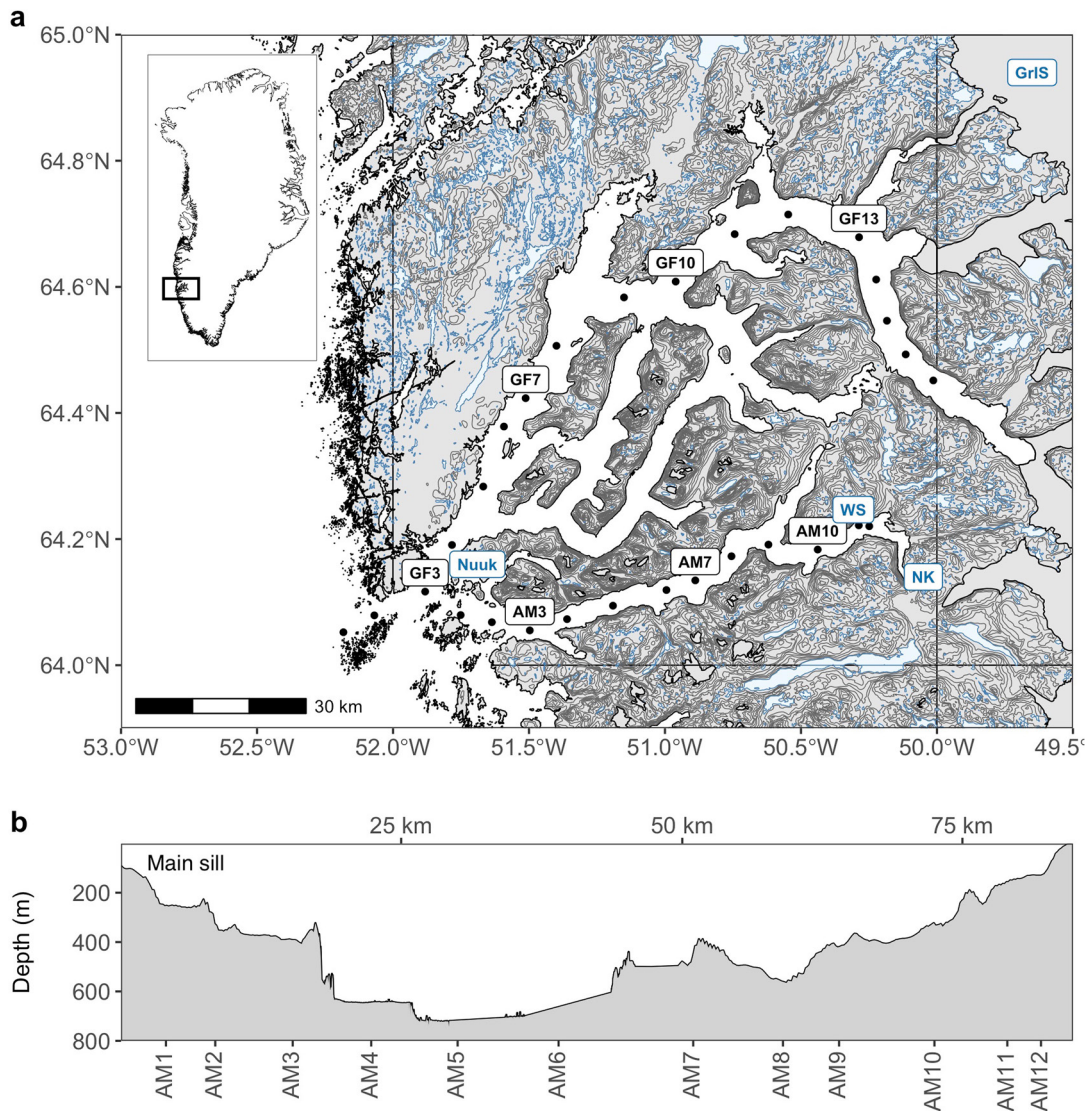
a

65.0°N
64.8°N
64.6°N
64.4°N
64.2°N
64.0°N

GrIS
GF13
GF10
GF7
WS
AM10
AM7
Nuuk
GF3
AM3
NK

30 km

53.0°W 52.5°W 52.0°W 51.5°W 51.0°W 50.5°W 50.0°W 49.5°

b

25 km 50 km 75 km

Main sill

Depth (m)
200
400
600
800

AM1 AM2 AM3 AM4 AM5 AM6 AM7 AM8 AM9 AM10 AM11 AM12